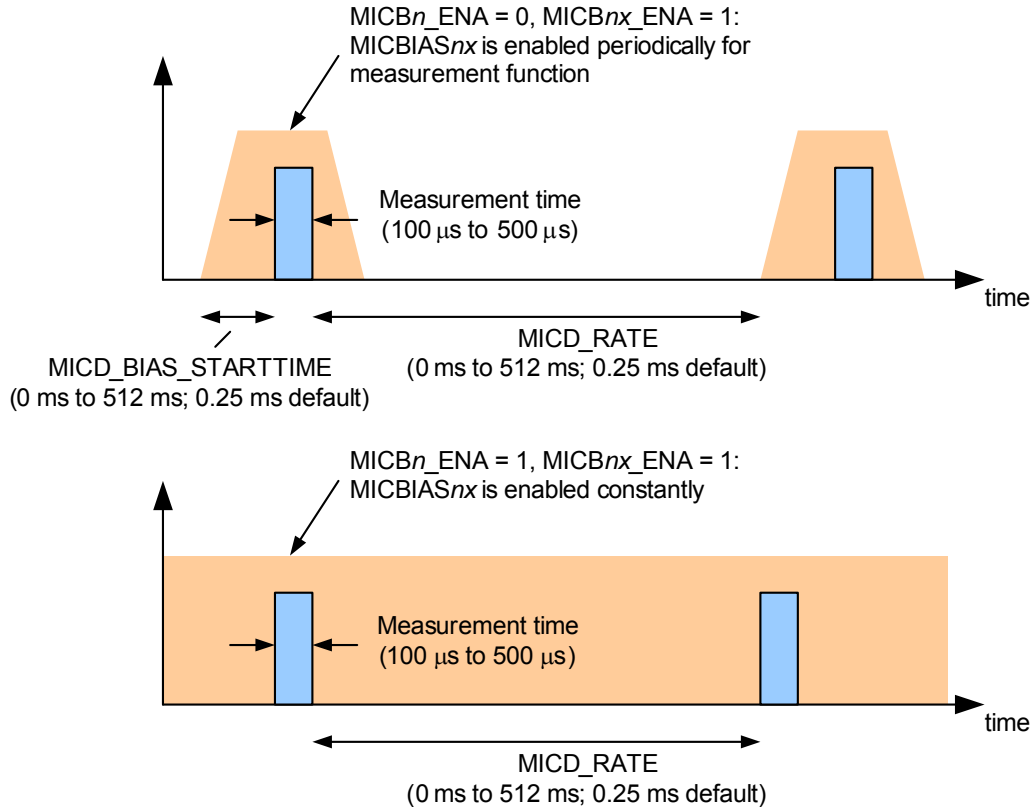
MICB*n*_ENA = 0, MICB*nx*_ENA = 1:
MICBIAS*nx* is enabled periodically for measurement function

Measurement time
(100 μs to 500 μs)

time

MICD_BIAS_STARTTIME
(0 ms to 512 ms; 0.25 ms default)

MICD_RATE
(0 ms to 512 ms; 0.25 ms default)

MICB*n*_ENA = 1, MICB*nx*_ENA = 1:
MICBIAS*nx* is enabled constantly

Measurement time
(100 μs to 500 μs)

time

MICD_RATE
(0 ms to 512 ms; 0.25 ms default)